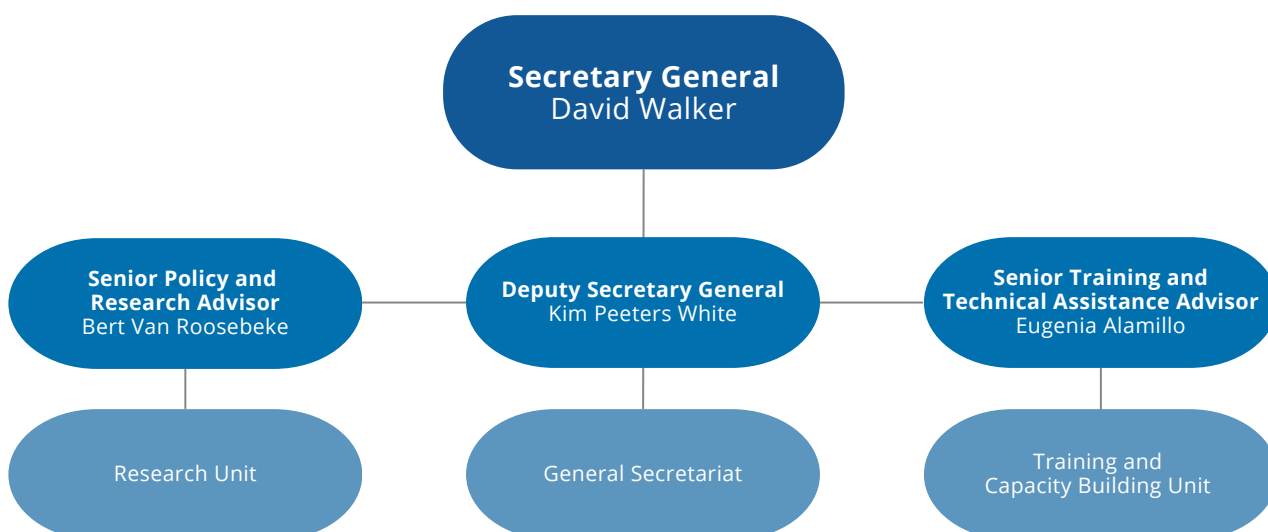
Secretary General
David Walker

Senior Policy and Research Advisor
Bert Van Roosebeke

Deputy Secretary General
Kim Peeters White

Senior Training and Technical Assistance Advisor
Eugenia Alamillo

Research Unit

General Secretariat

Training and Capacity Building Unit